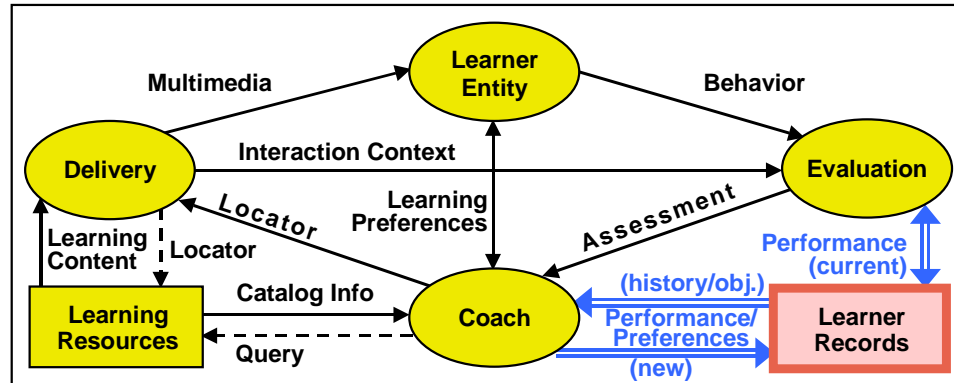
Learner Entity

Multimedia

Behavior

Delivery

Interaction Context

Evaluation

Locator

Learning Preferences

Assessment

Learning Content

Locator

Performance (current)

(history/obj.)

Catalog Info

Learning Resources

Coach

Performance/ Preferences

Learner Records

Query

(new)